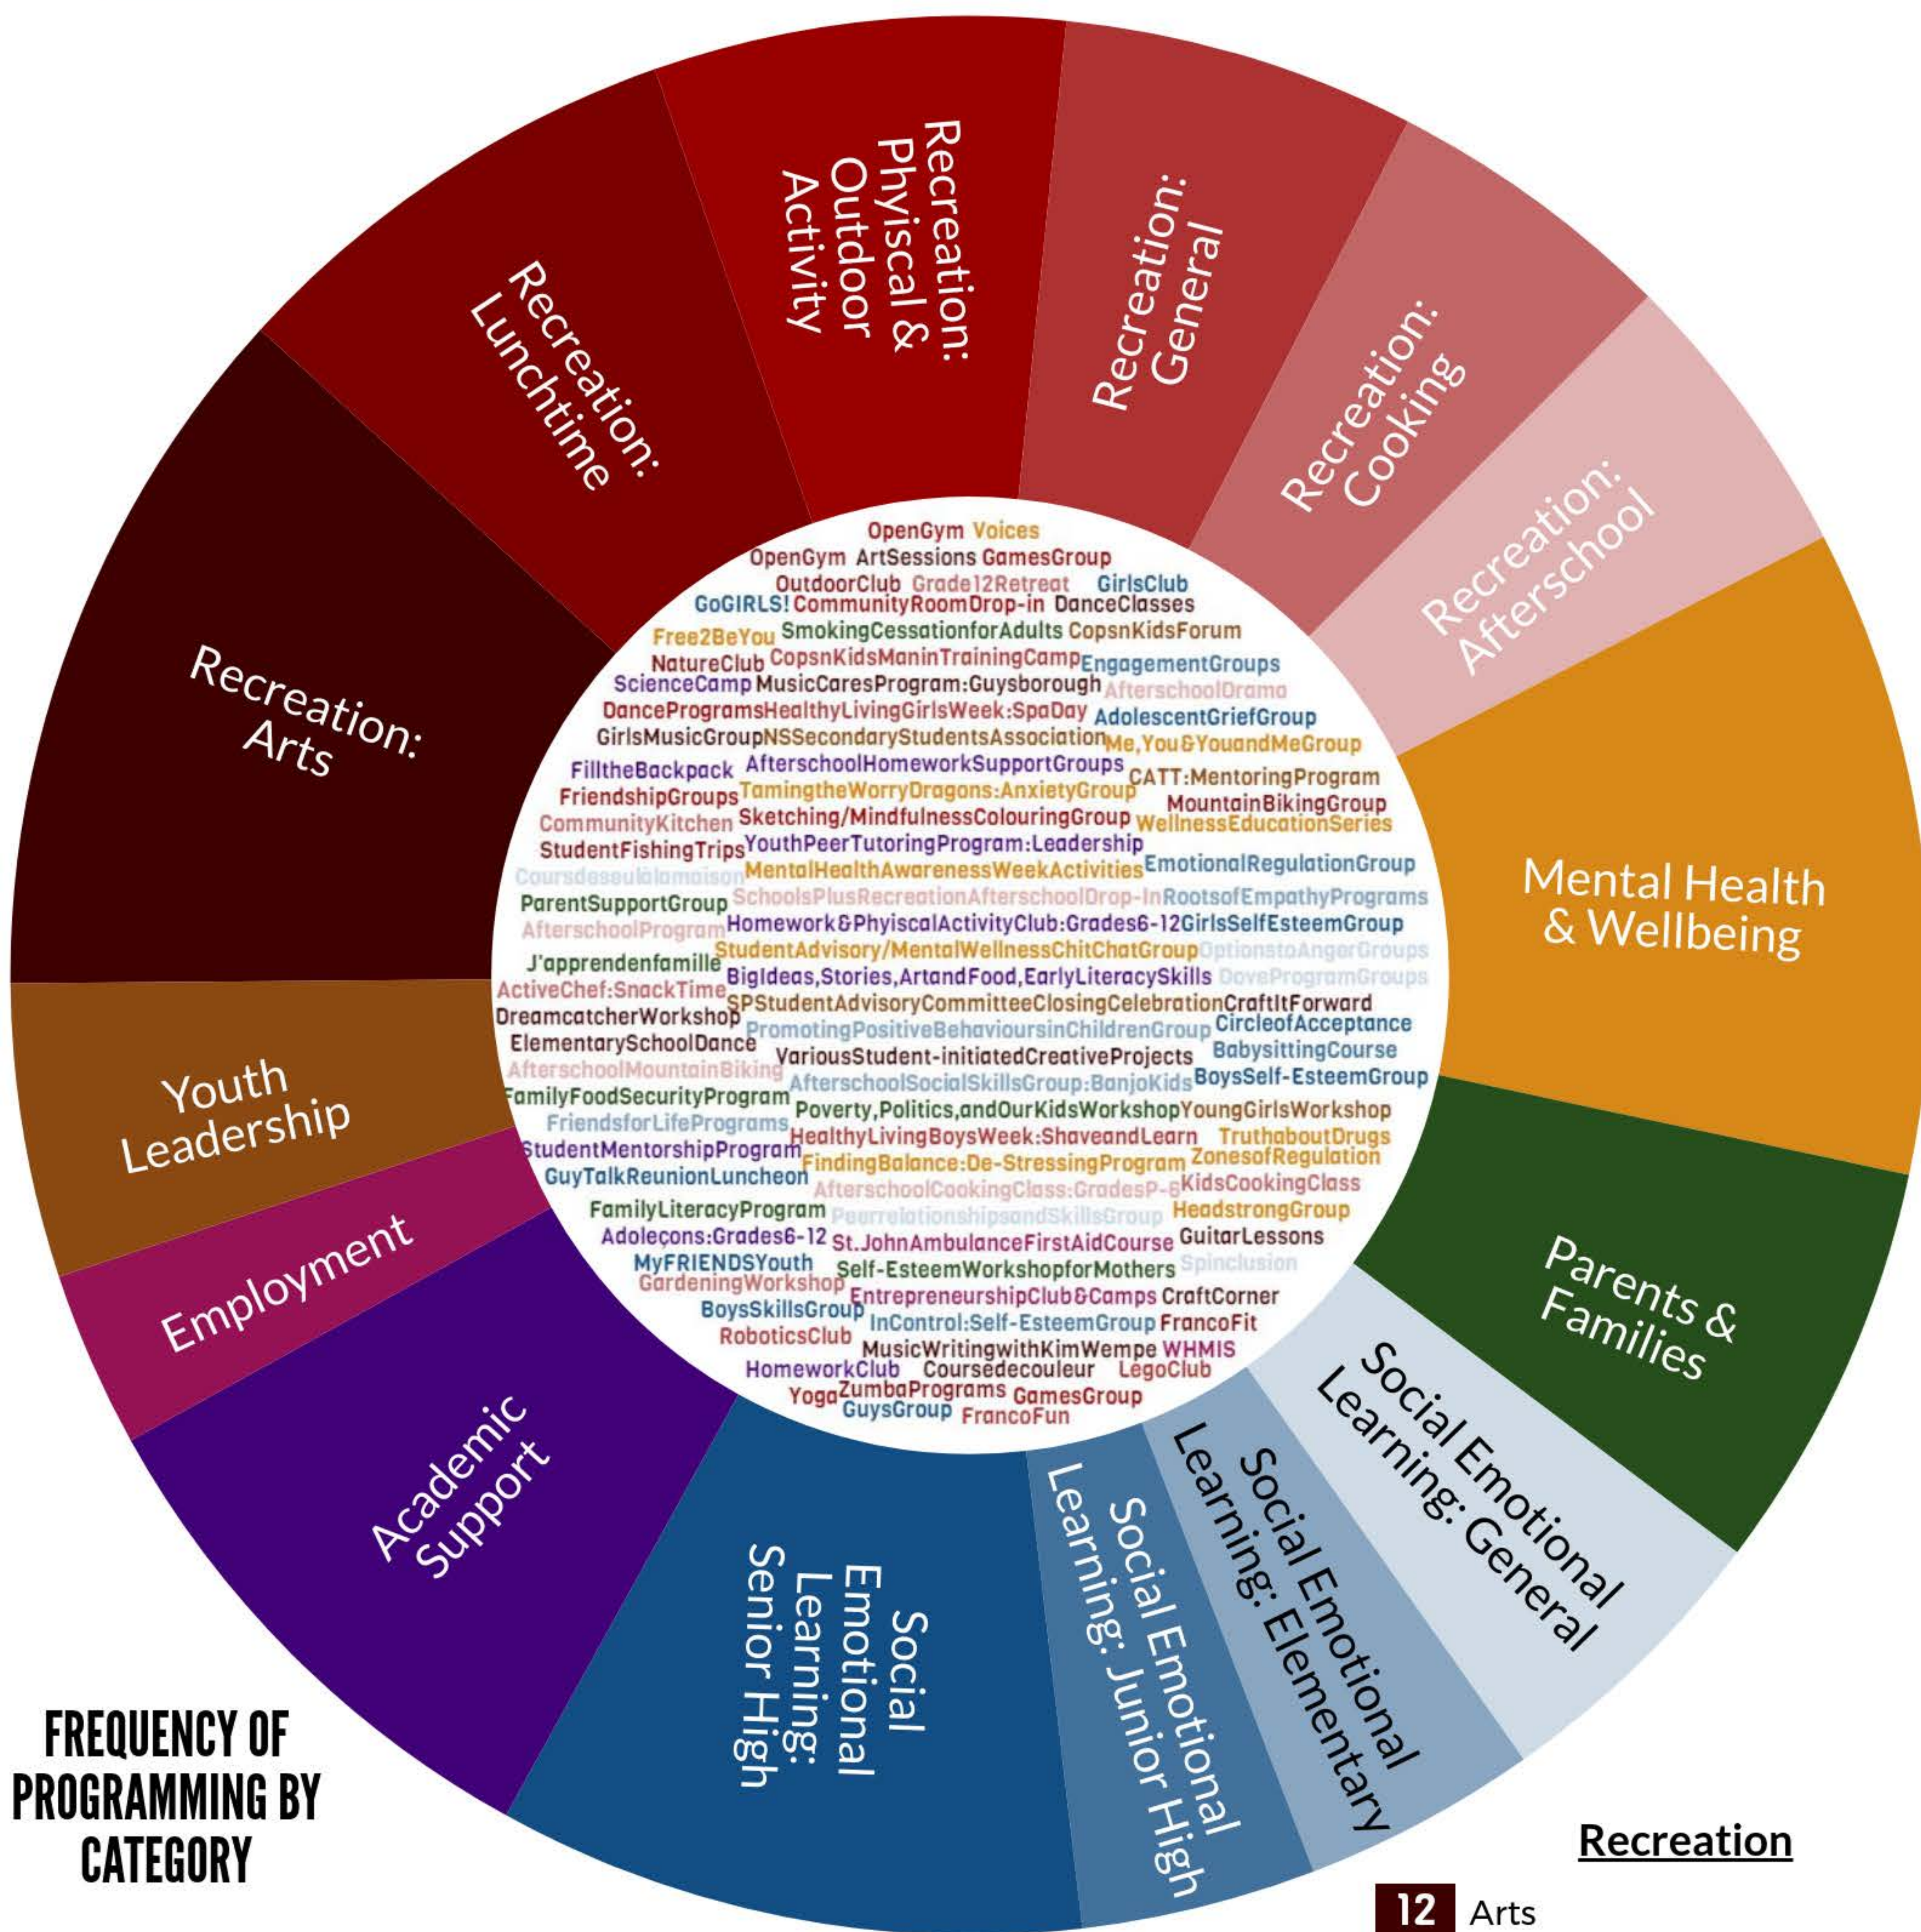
Recreation: Physcal & Outdoor Activity

Recreation: General

Recreation: Cooking

Recreation: Afterschool

Mental Health & Wellbeing

Parents & Families

Social Emotional Learning: General

Social Emotional Learning: Elementary

Social Emotional Learning: Junior High

Social Emotional Learning: Senior High

Academic Support

Employment

Youth Leadership

Recreation: Arts

Recreation: Lunchtime

OpenGym Voices
OpenGym ArtSessions GamesGroup
OutdoorClub Grade12Retreat GirlsClub
GoGIRLS! CommunityRoomDrop-in DanceClasses
Free2BeYou SmokingCessationforAdults CopsnKidsForum
NatureClub CopsnKidsManinTrainingCamp EngagementGroups
ScienceCamp MusicCaresProgram:Guysborough AfterschoolDrama
DancePrograms HealthyLivingGirlsWeek:SpaDay AdolescentGriefGroup
GirlsMusicGroup NSSecondaryStudentsAssociation Me,You&YouandMeGroup
FilltheBackpack AfterschoolHomeworkSupportGroups CATT:MentoringProgram
FriendshipGroups TamingtheWorryDragons:AnxietyGroup MountainBikingGroup
CommunityKitchen Sketching/MindfulnessColouringGroup WellnessEducationSeries
StudentFishingTrips YouthPeerTutoringProgram:Leadership
Coursdeseulàlamaison MentalHealthAwarenessWeekActivities EmotionalRegulationGroup
ParentSupportGroup SchoolsPlusRecreationAfterschoolDrop-In RootsofEmpathyPrograms
AfterschoolProgram Homework&PhyiscalActivityClub:Grades6-12 GirlsSelfEsteemGroup
J'apprendenfamille StudentAdvisory/MentalWellnessChitChatGroup OptionstoAngerGroups
ActiveChef:SnackTime BigIdeas,Stories,ArtandFood,EarlyLiteracySkills DoveProgramGroups
DreamcatcherWorkshop SPStudentAdvisoryCommitteeClosingCelebration CraftItForward
ElementarySchoolDance PromotingPositiveBehavioursinChildrenGroup CircleofAcceptance
AfterschoolMountainBiking VariousStudent-initiatedCreativeProjects BabysittingCourse
FamilyFoodSecurityProgram AfterschoolSocialSkillsGroup:BanjoKids BoysSelf-EsteemGroup
FriendsforLifePrograms Poverty,Politics,andOurKidsWorkshop YoungGirlsWorkshop
StudentMentorshipProgram HealthyLivingBoysWeek:ShaveandLearn TruthaboutDrugs
GuyTalkReunionLuncheon FindingBalance:De-StressingProgram ZonesofRegulation
AfterschoolCookingClass:GradesP-6 KidsCookingClass
FamilyLiteracyProgram PeerrelationshipsandSkillsGroup HeadstrongGroup
Adoleçons:Grades6-12 St.JohnAmbulanceFirstAidCourse GuitarLessons
MyFRIENDSYouth Self-EsteemWorkshopforMothers Spinclusion
GardeningWorkshop
BoysSkillsGroup EntrepreneurshipClub&Camps CraftCorner
InControl:Self-EsteemGroup FrancoFit
RoboticsClub MusicWritingwithKimWempe WHMIS
HomeworkClub Coursedecouleur LegoClub
Yoga ZumbaPrograms GamesGroup
GuysGroup FrancoFun

FREQUENCY OF PROGRAMMING BY CATEGORY

Recreation

12 Arts